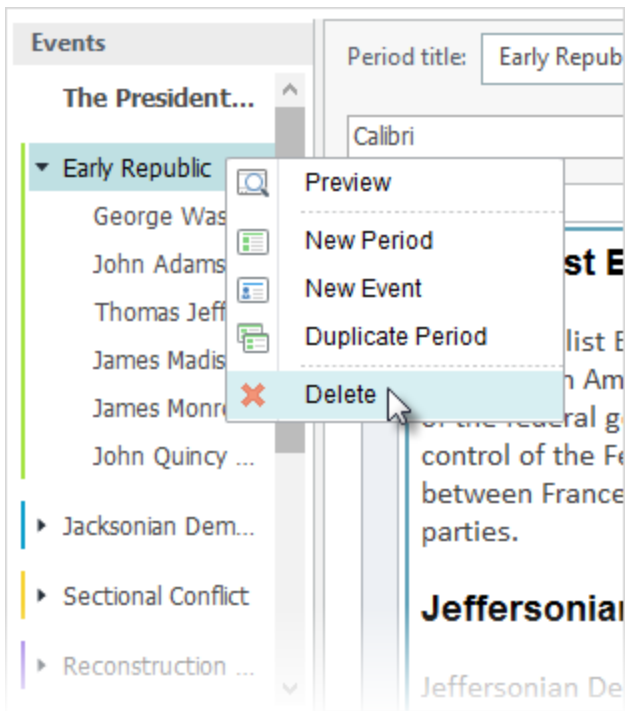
Events

The President...

Early Republic

George Was

John Adams

Thomas Jeff

James Madis

James Monr

John Quincy ...

Jacksonian Dem...

Sectional Conflict

Reconstruction ...

Period title: Early Repub

Calibri

Preview

New Period

New Event

Duplicate Period

Delete

st E

list E

n Am

of the federal g

control of the Fe

between France

parties.

Jeffersonian

Jeffersonian De